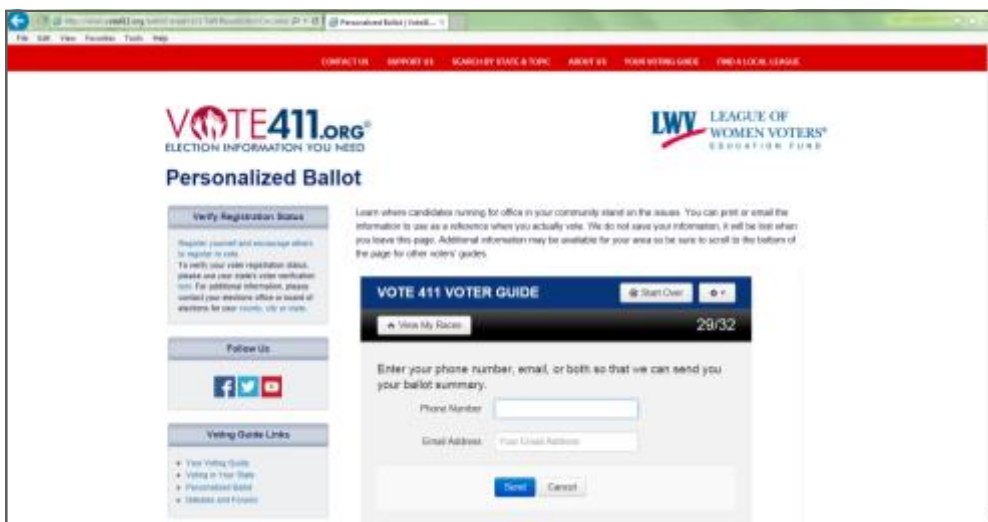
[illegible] Personalized Ballot | Vote41... ×

File Edit View Favorites Tools Help

CONTACT US SUPPORT US SEARCH BY STATE & TOPIC ABOUT US YOUR VOTING GUIDE FIND A LOCAL LEAGUE

VOTE411.ORG®
ELECTION INFORMATION YOU NEED

LWV LEAGUE OF WOMEN VOTERS® EDUCATION FUND

Personalized Ballot

Verify Registration Status

Register yourself and encourage others to register to vote. To verify your voter registration status, please use your state's voter verification tool. For additional information, please contact your elections office or board of elections for your county, city or state.

Follow Us

Voting Guide Links

• Your Voting Guide
• Voting in Your State
• Personalized Ballot
• Debates and Forums

Learn where candidates running for office in your community stand on the issues. You can print or email the information to use as a reference when you actually vote. We do not save your information, it will be lost when you leave this page. Additional information may be available for your area so be sure to scroll to the bottom of the page for other voters' guides.

VOTE 411 VOTER GUIDE

Start Over

View My Races

29/32

Enter your phone number, email, or both so that we can send you your ballot summary.

Phone Number

Email Address Your Email Address

Send Cancel